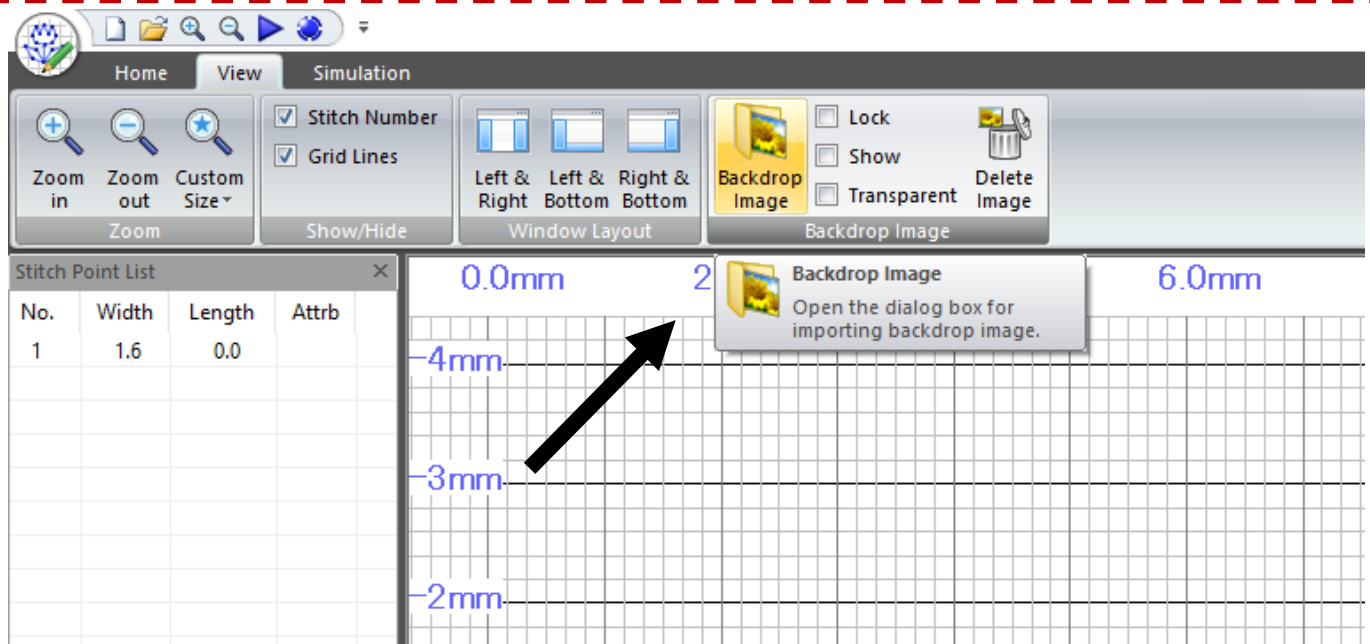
Home View Simulation

Zoom in
Zoom out
Custom Size
Zoom

Stitch Number
Grid Lines
Show/Hide

Left & Right
Left & Bottom
Right & Bottom
Window Layout

Backdrop Image
Lock
Show
Transparent
Delete Image
Backdrop Image

Stitch Point List

| No. | Width | Length | Attrb |
|---|---|---|---|
| 1 | 1.6 | 0.0 | |

0.0mm
2
6.0mm

Backdrop Image
Open the dialog box for importing backdrop image.

-4mm
-3mm
-2mm